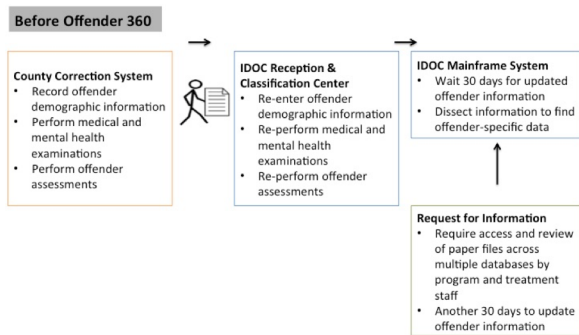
Before Offender 360

County Correction System
- Record offender demographic information
- Perform medical and mental health examinations
- Perform offender assessments

IDOC Reception & Classification Center
- Re-enter offender demographic information
- Re-perform medical and mental health examinations
- Re-perform offender assessments

IDOC Mainframe System
- Wait 30 days for updated offender information
- Dissect information to find offender-specific data

Request for Information
- Require access and review of paper files across multiple databases by program and treatment staff
- Another 30 days to update offender information